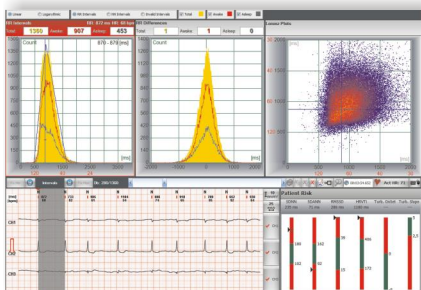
RR Intervals
Total 1366 Avoid 907 Asleep 453
Count
878 - 879 [ms]
RR Differences
Total 1 Awake 1 Asleep 0
Lorenz Plots
[ms]
[ms]
Intervals
CH1
CH2
CH3
Patient Risk
SDNN
SDANN
RMSSD
HRVTI
Turb. Onset
Turb. Slope